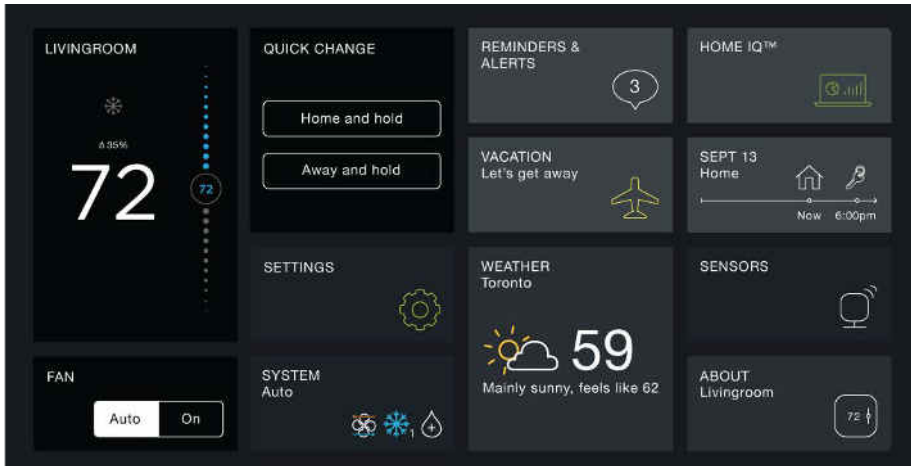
LIVINGROOM

◊ 35%

72

72

QUICK CHANGE

Home and hold

Away and hold

REMINDERS & ALERTS

3

HOME IQ™

VACATION
Let's get away

SEPT 13
Home

Now 6:00pm

SETTINGS

WEATHER
Toronto

59

Mainly sunny, feels like 62

SENSORS

FAN

Auto On

SYSTEM
Auto

1

ABOUT
Livingroom

72